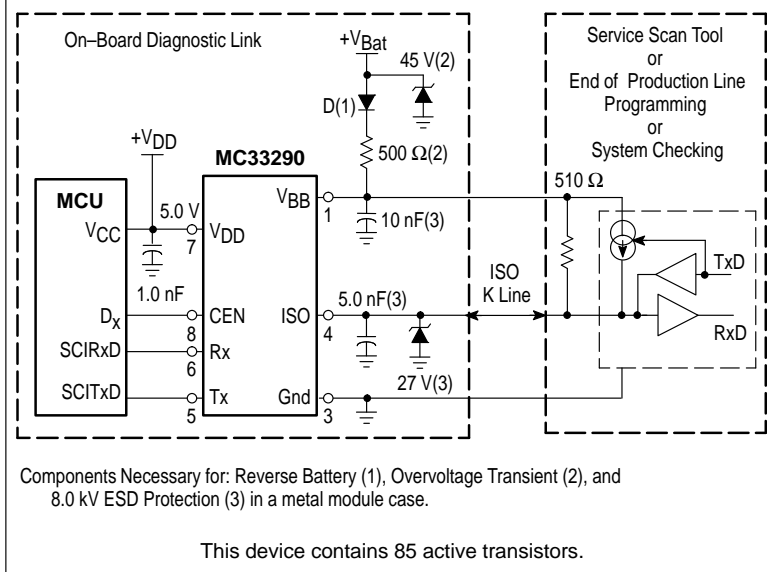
On–Board Diagnostic Link

$+V_{Bat}$

45 V(2)

D(1)

500 Ω(2)

$+V_{DD}$

MC33290

MCU

$V_{CC}$

5.0 V

$V_{DD}$

7

$V_{BB}$

1

10 nF(3)

1.0 nF

$D_x$

CEN

8

SCIRxD

Rx

6

SCITxD

Tx

5

ISO

4

5.0 nF(3)

Gnd

3

27 V(3)

ISO
K Line

Service Scan Tool
or
End of Production Line
Programming
or
System Checking

510 Ω

TxD

RxD

Components Necessary for: Reverse Battery (1), Overvoltage Transient (2), and 8.0 kV ESD Protection (3) in a metal module case.

This device contains 85 active transistors.